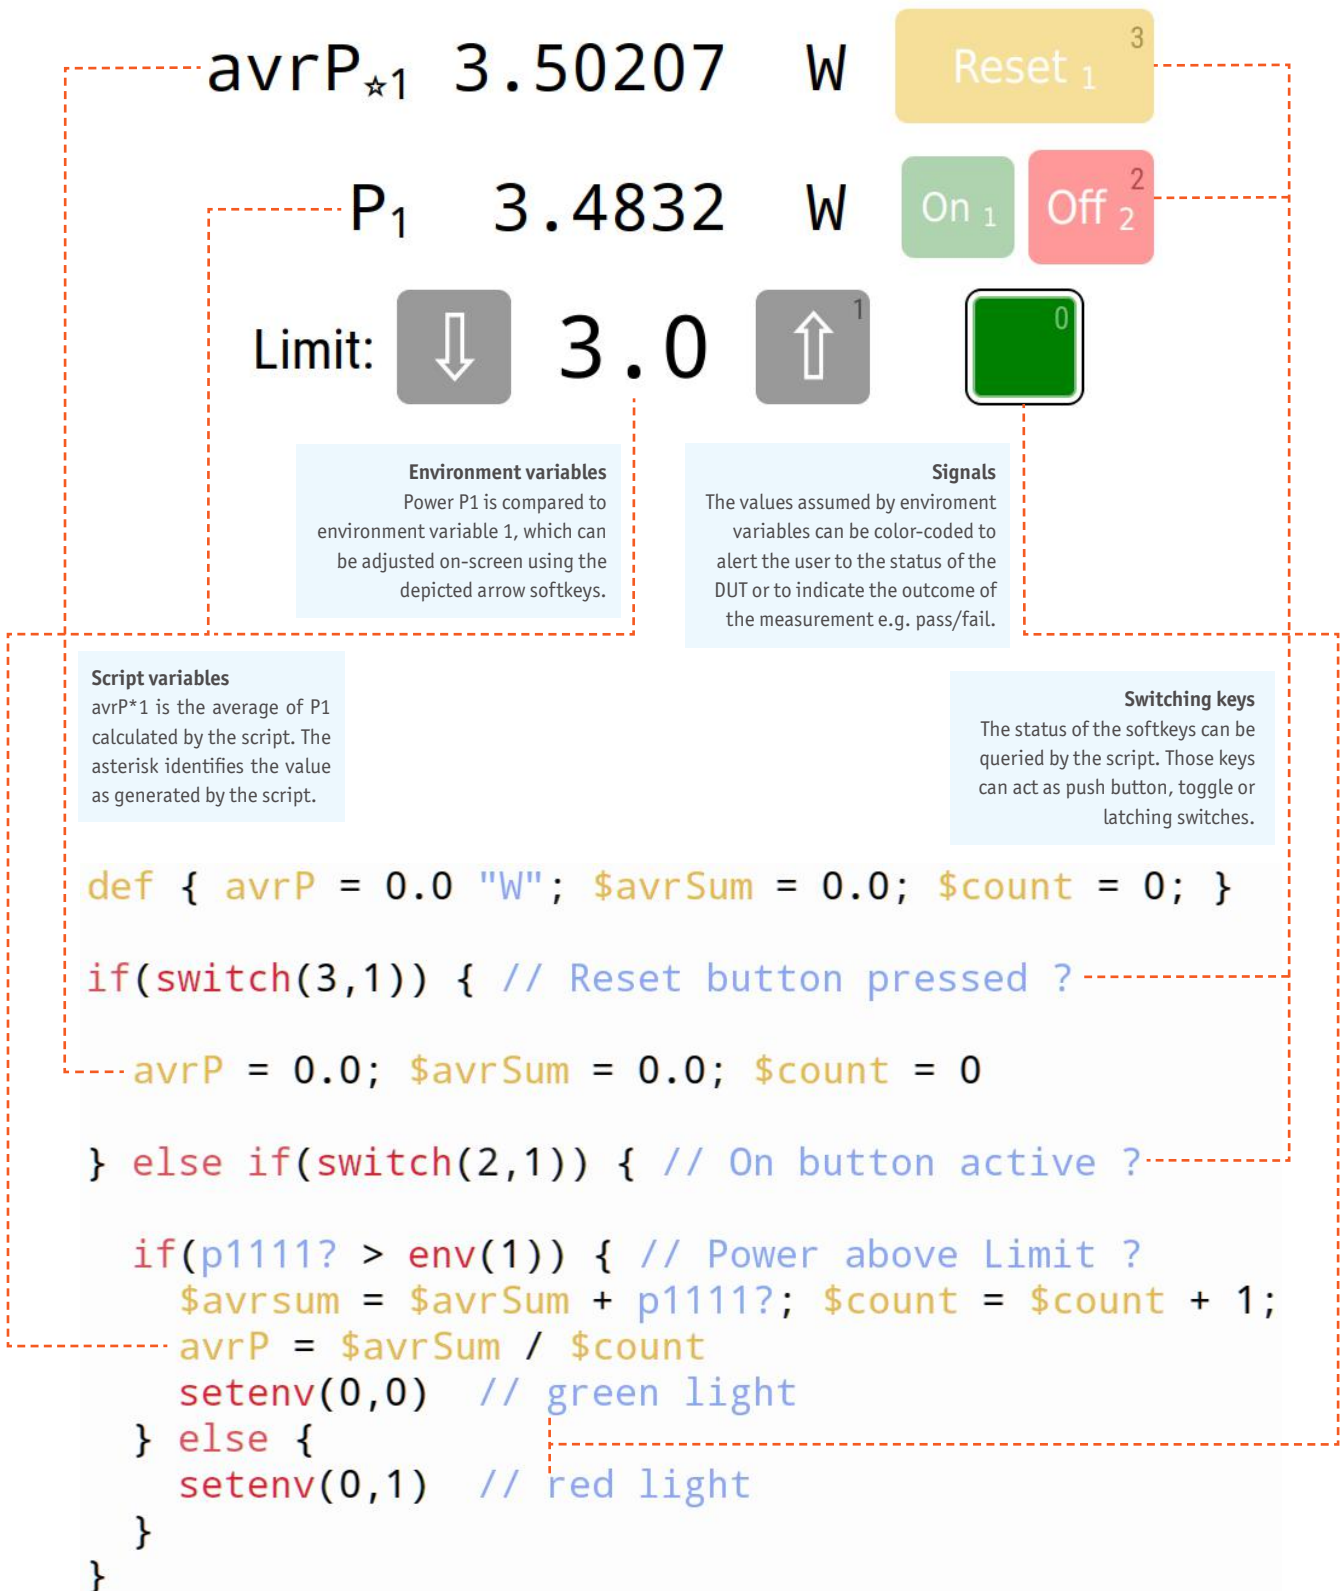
avrP$_{\star 1}$ 3.50207 W

Reset 1 3

P$_1$ 3.4832 W

On 1

Off 2 2

Limit: ⇩ 3.0 ⇧ 1

0

**Environment variables**
Power P1 is compared to environment variable 1, which can be adjusted on-screen using the depicted arrow softkeys.

**Signals**
The values assumed by enviroment variables can be color-coded to alert the user to the status of the DUT or to indicate the outcome of the measurement e.g. pass/fail.

**Script variables**
avrP*1 is the average of P1 calculated by the script. The asterisk identifies the value as generated by the script.

**Switching keys**
The status of the softkeys can be queried by the script. Those keys can act as push button, toggle or latching switches.

```
def { avrP = 0.0 "W"; $avrSum = 0.0; $count = 0; }

if(switch(3,1)) { // Reset button pressed ?

  avrP = 0.0; $avrSum = 0.0; $count = 0

} else if(switch(2,1)) { // On button active ?

  if(p1111? > env(1)) { // Power above Limit ?
    $avrsum = $avrSum + p1111?; $count = $count + 1;
    avrP = $avrSum / $count
    setenv(0,0)  // green light
  } else {
    setenv(0,1)  // red light
  }
}
```